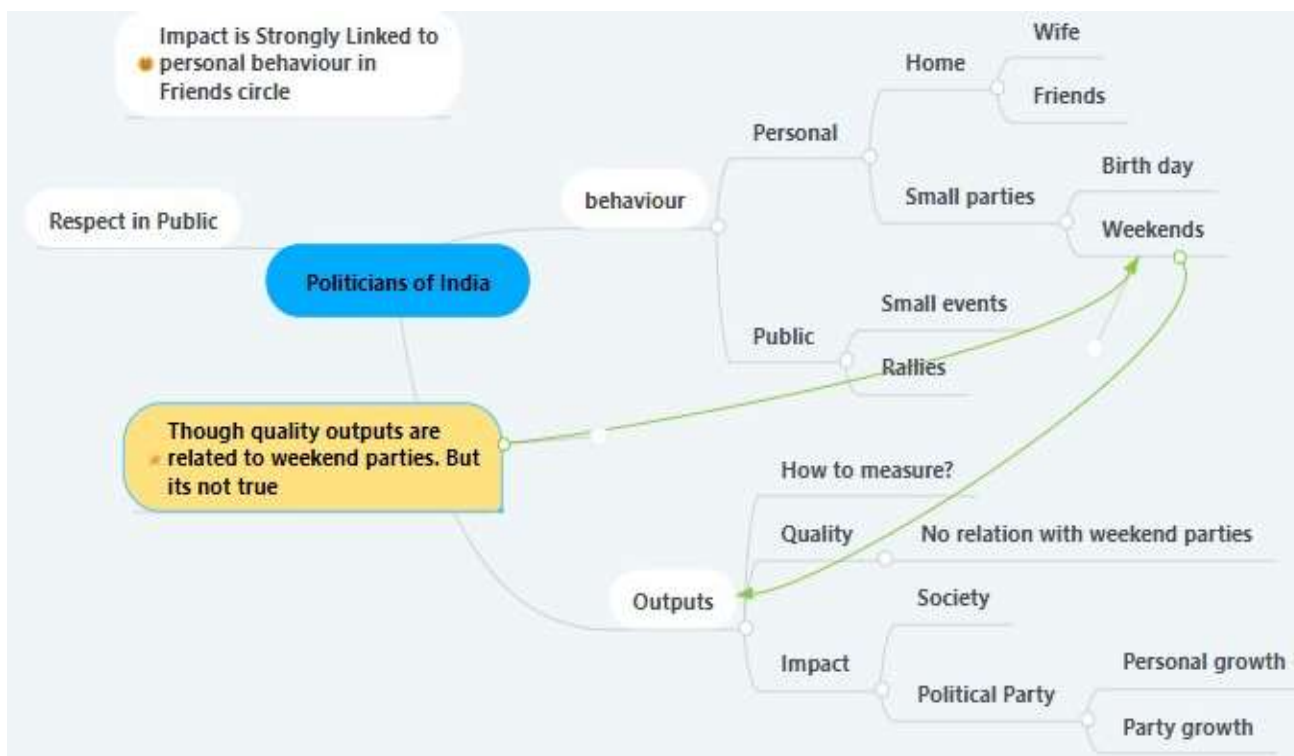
Impact is Strongly Linked to personal behaviour in Friends circle

Respect in Public

Politicians of India

behaviour

Personal

Home

Wife

Friends

Small parties

Birth day

Weekends

Public

Small events

Rallies

Though quality outputs are related to weekend parties. But its not true

Outputs

How to measure?

Quality

No relation with weekend parties

Impact

Society

Political Party

Personal growth

Party growth